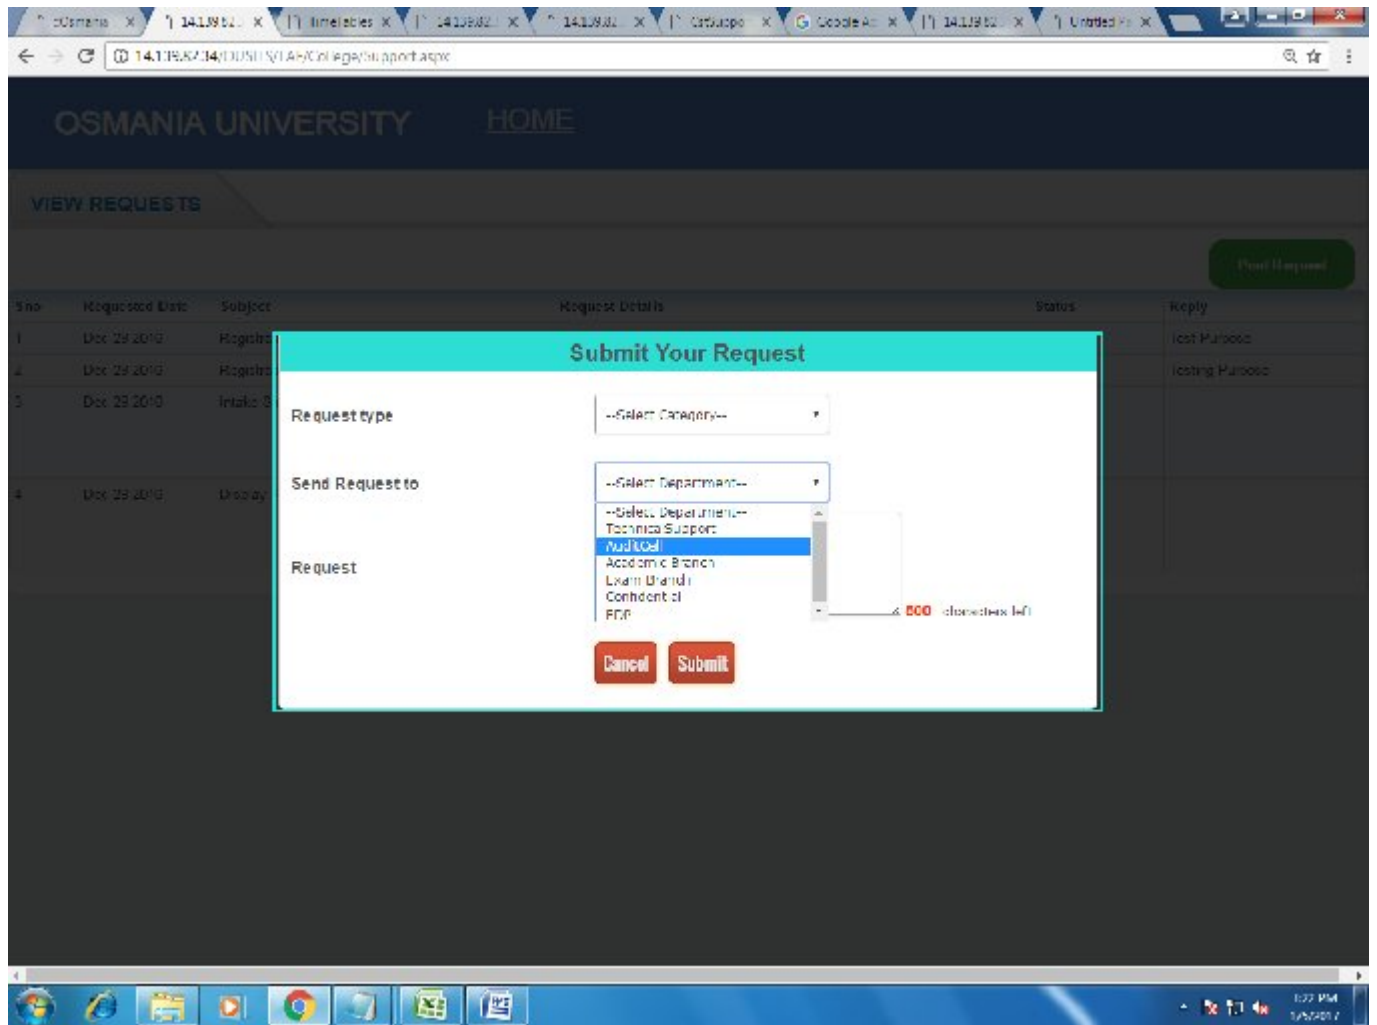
Osmania | 14.139.82. | Timetables | 14.139.82. | 14.139.82. | CatSupport | Google A | 14.139.82. | Untitled

14.139.82.34/OUSIMS/LAF/College/Support.aspx

OSMANIA UNIVERSITY HOME

VIEW REQUESTS

Post Request

| S no | Requested Date | Subject | Request Details | Status | Reply |
|---|---|---|---|---|---|
| 1 | Dec 29 2016 | Registr | | | Test Purpose |
| 2 | Dec 29 2016 | Registr | | | Testing Purpose |
| 3 | Dec 29 2016 | Intake S | | | |
| 4 | Dec 29 2016 | Display | | | |

Submit Your Request

Request type --Select Category--

Send Request to --Select Department--

--Select Department--
Technical Support
AuditCell
Academic Branch
Exam Branch
Confidential
PDP

Request

800 characters left

Cancel Submit

1:37 PM
1/5/2017